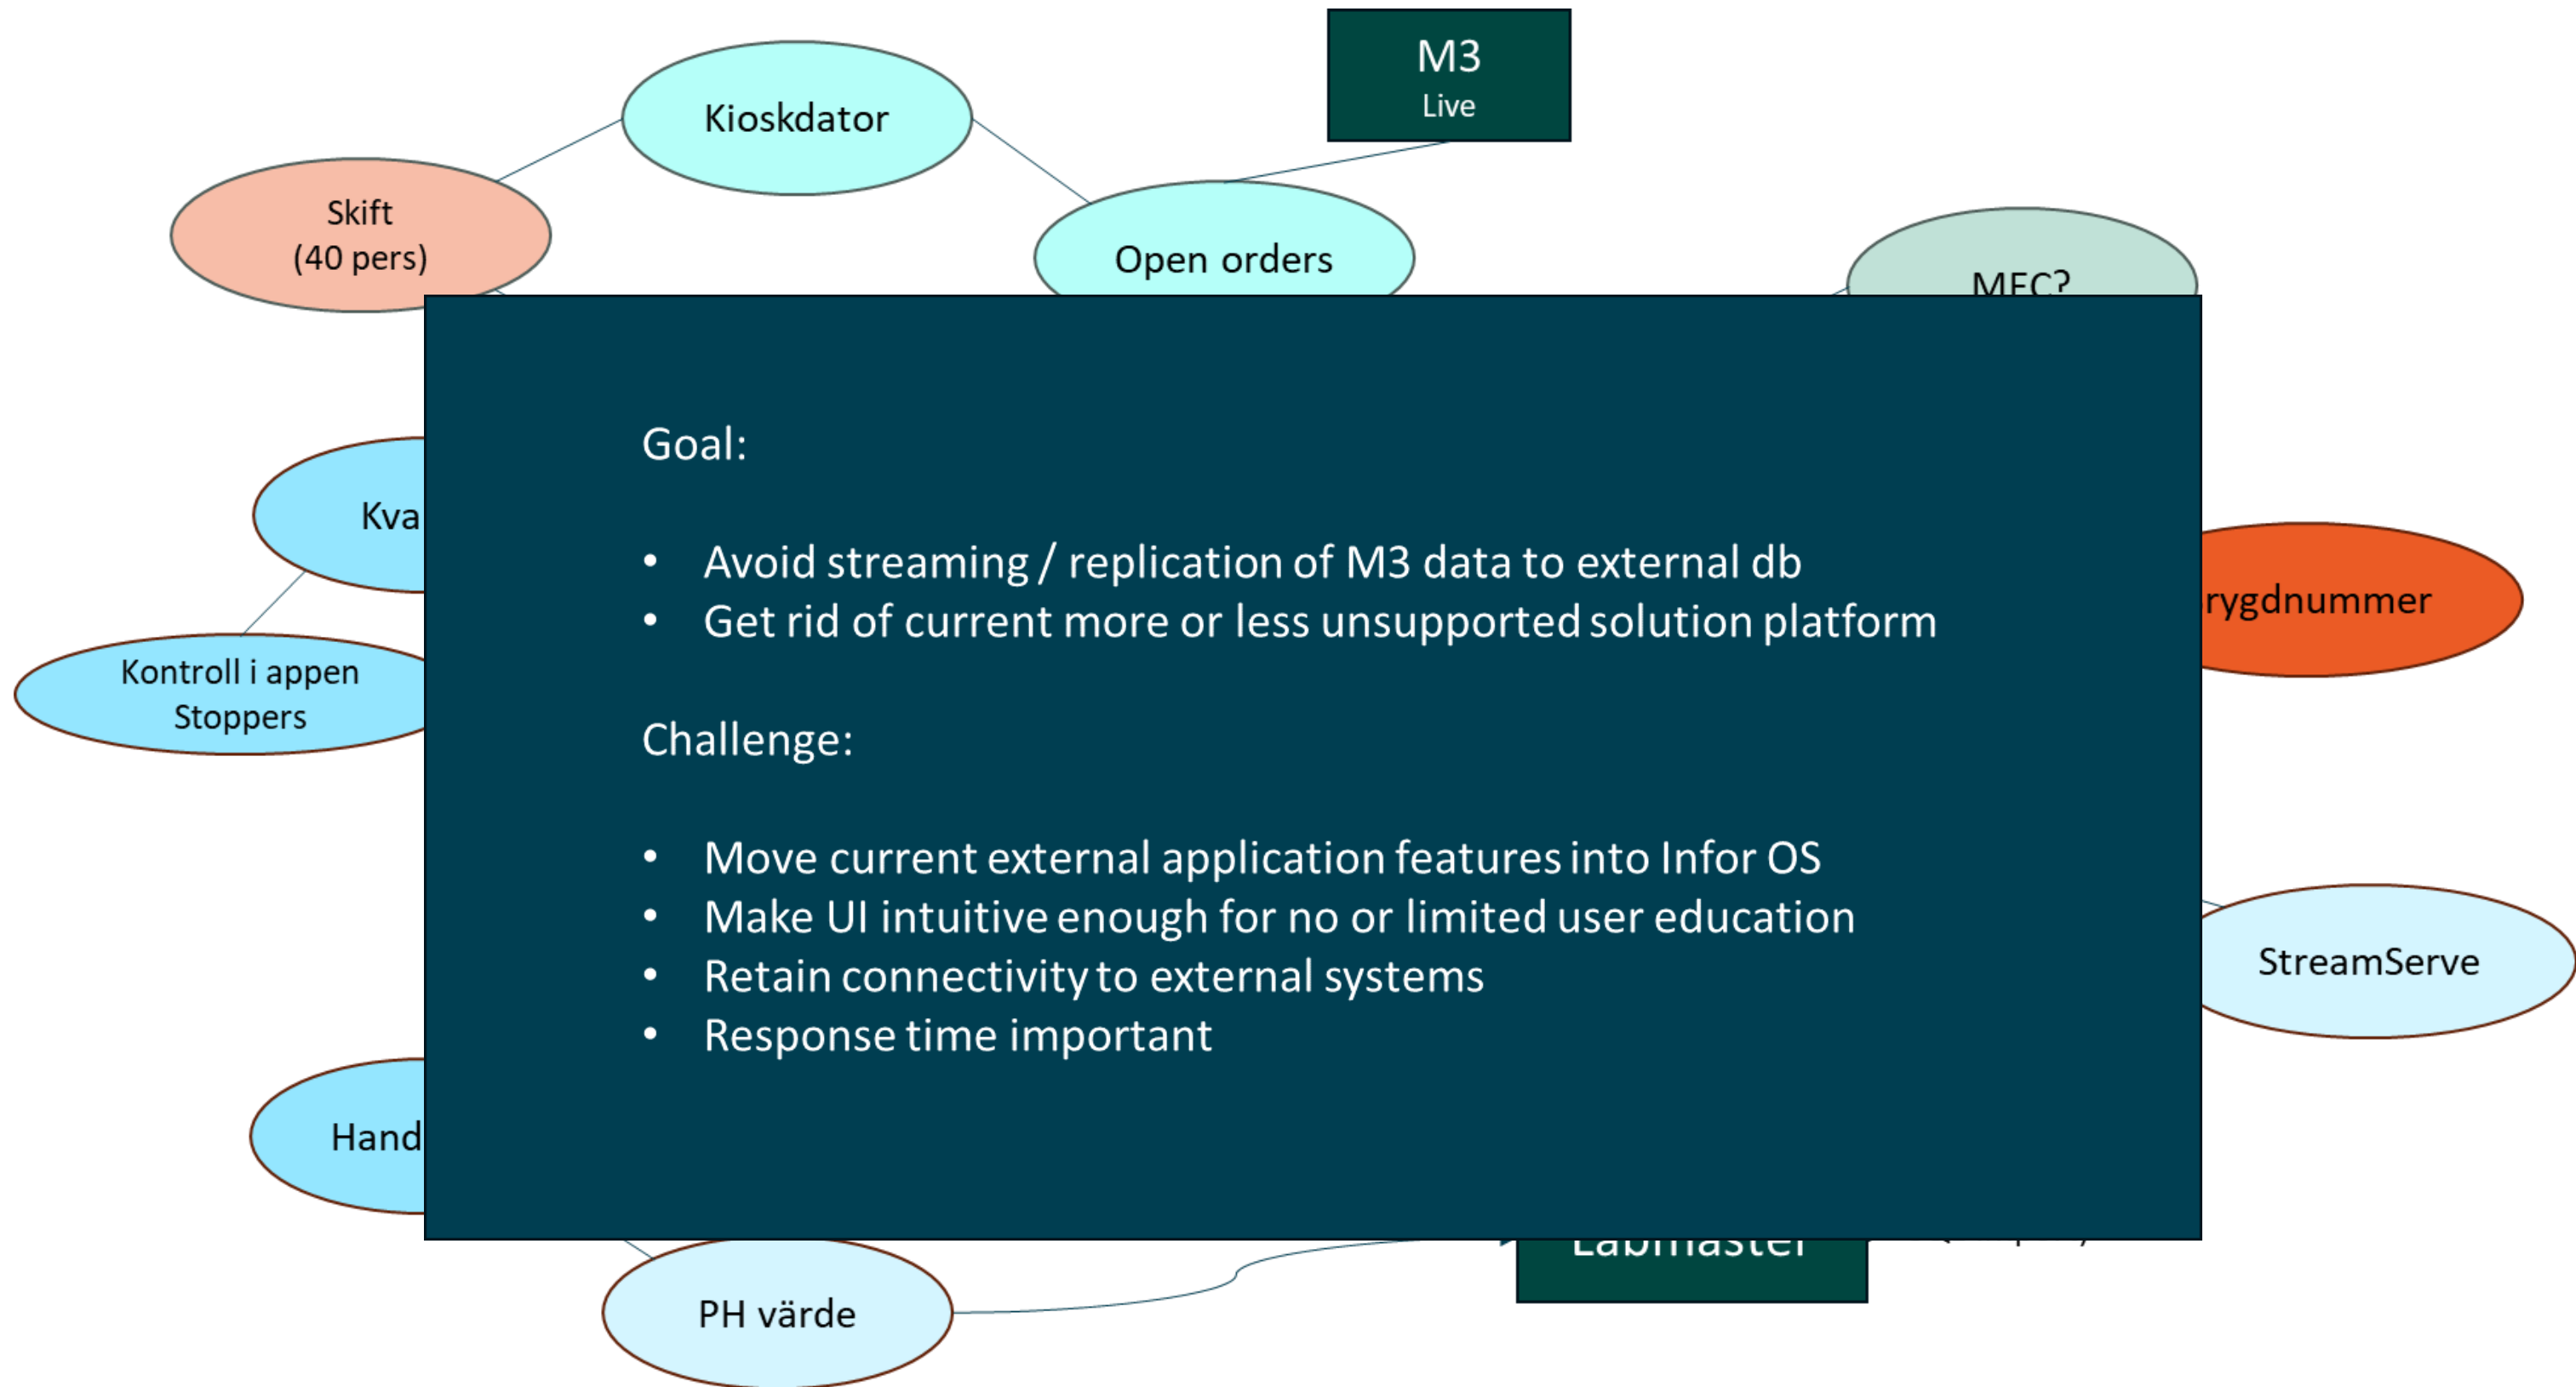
M3
Live

Kioskdator

Skift
(40 pers)

Open orders

MEC?

Kva

rygdnummer

Kontroll i appen
Stoppers

StreamServe

Hand

PH värde

Labmaster

Goal:

- Avoid streaming / replication of M3 data to external db
- Get rid of current more or less unsupported solution platform

Challenge:

- Move current external application features into Infor OS
- Make UI intuitive enough for no or limited user education
- Retain connectivity to external systems
- Response time important